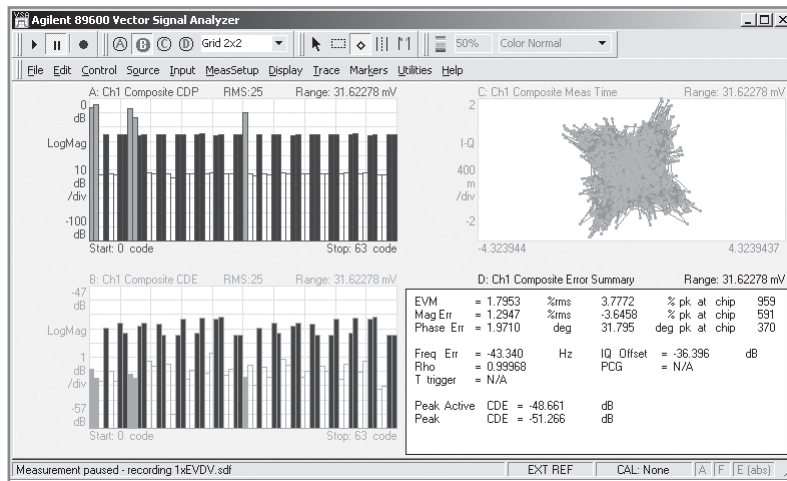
Agilent 89600 Vector Signal Analyzer

Ⓐ Ⓑ Ⓒ Ⓓ Grid 2x2 50% Color Normal

File Edit Control Source Input MeasSetup Display Trace Markers Utilities Help

A: Ch1 Composite CDP RMS:25 Range: 31.62278 mV

0 dB

LogMag

10 dB /div

-100 dB

Start: 0 code Stop: 63 code

C: Ch1 Composite Meas Time Range: 31.62278 mV

2

I-Q

400 m /div

-2

-4.323944 4.3239437

B: Ch1 Composite CDE RMS:25 Range: 31.62278 mV

-47 dB

LogMag

1 dB /div

-57 dB

Start: 0 code Stop: 63 code

D: Ch1 Composite Error Summary Range: 31.62278 mV

| | | | | | | |
|---|---|---|---|---|---|---|
| EVM | = 1.7953 | %rms | 3.7772 | % pk at | chip | 959 |
| Mag Err | = 1.2947 | %rms | -3.6458 | % pk at | chip | 591 |
| Phase Err | = 1.9710 | deg | 31.795 | deg pk at | chip | 370 |

Freq Err = -43.340 Hz IQ Offset = -36.396 dB
Rho = 0.99968 PCG = N/A
T trigger = N/A

Peak Active CDE = -48.661 dB
Peak CDE = -51.266 dB

Measurement paused - recording 1xEVDV.sdf EXT REF CAL: None A F E (abs)